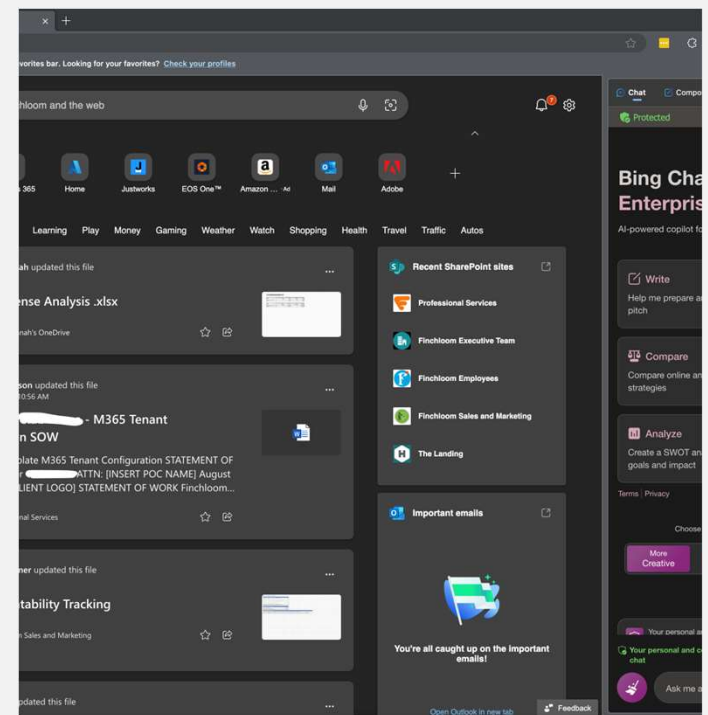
vorites bar. Looking for your favorites? Check your profiles

nchloom and the web

7

365 Home Justworks EOS One™ Amazon ... Ad Mail Adobe

Learning Play Money Gaming Weather Watch Shopping Health Travel Traffic Autos

ah updated this file

ense Analysis .xlsx

nah's OneDrive

son updated this file
0:56 AM

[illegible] - M365 Tenant
n SOW

plate M365 Tenant Configuration STATEMENT OF r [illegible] ATTN: [INSERT POC NAME] August LIENT LOGO] STATEMENT OF WORK Finchloom...

nal Services

ner updated this file

tability Tracking

n Sales and Marketing

pdated this file

Recent SharePoint sites

Professional Services

Finchloom Executive Team

Finchloom Employees

Finchloom Sales and Marketing

The Landing

Important emails

You're all caught up on the important emails!

Open Outlook in new tab

Feedback

Chat Compo

Protected

Bing Cha
Enterpris

AI-powered copilot fo

Write
Help me prepare a pitch

Compare
Compare online an strategies

Analyze
Create a SWOT an goals and impact

Terms | Privacy

Choose

More Creative

Your personal a

Your personal and c chat

Ask me a